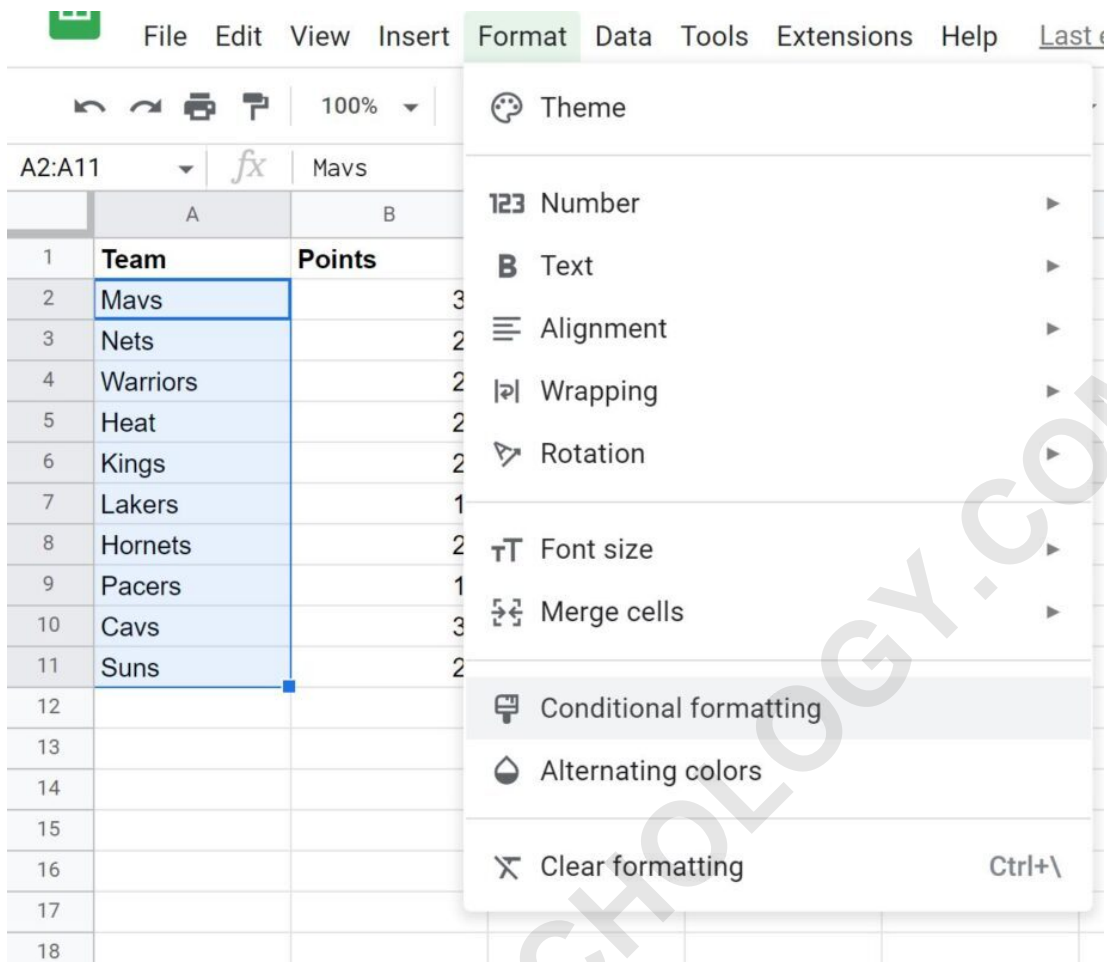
File Edit View Insert Format Data Tools Extensions Help Last e

100%

A2:A11 fx Mavs

| | A | B |
|---|---|---|
| 1 | Team | Points |
| 2 | Mavs | 3 |
| 3 | Nets | 2 |
| 4 | Warriors | 2 |
| 5 | Heat | 2 |
| 6 | Kings | 2 |
| 7 | Lakers | 1 |
| 8 | Hornets | 2 |
| 9 | Pacers | 1 |
| 10 | Cavs | 3 |
| 11 | Suns | 2 |
| 12 | | |
| 13 | | |
| 14 | | |
| 15 | | |
| 16 | | |
| 17 | | |
| 18 | | |

Theme

123 Number

B Text

Alignment

Wrapping

Rotation

Font size

Merge cells

Conditional formatting

Alternating colors

Clear formatting Ctrl+\

CHOLOGY.CO